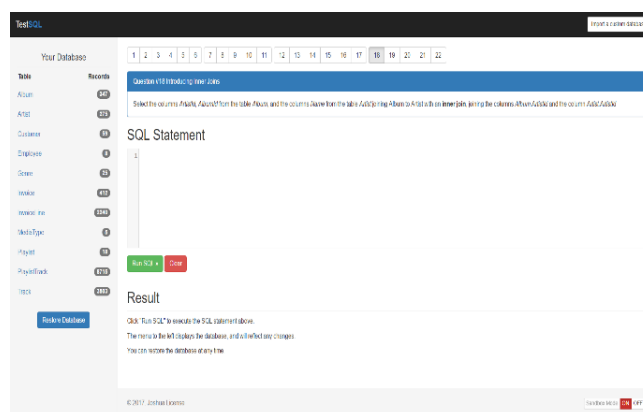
TestSQL

Import a custom database

Your Database

| Table | Records |
|---|---|
| Album | 347 |
| Artist | 275 |
| Customer | 59 |
| Employee | 8 |
| Genre | 25 |
| Invoice | 412 |
| InvoiceLine | 2240 |
| MediaType | 5 |
| Playlist | 18 |
| PlaylistTrack | 8715 |
| Track | 3503 |

Restore Database

1 2 3 4 5 6 7 8 9 10 11 12 13 14 15 16 17 18 19 20 21 22

Question #18 Introducing Inner Joins

Select the columns ArtistId, AlbumId from the table Album, and the columns Name from the table Artist joining Album to Artist with an inner join, joining the columns Album.ArtistId and the column Artist.ArtistId

SQL Statement

1

Run SQL ▸ Clear

Result

Click "Run SQL" to execute the SQL statement above.

The menu to the left displays the database, and will reflect any changes.

You can restore the database at any time.

© 2017 Joshua Higgins

Sandbox Mode ON OFF